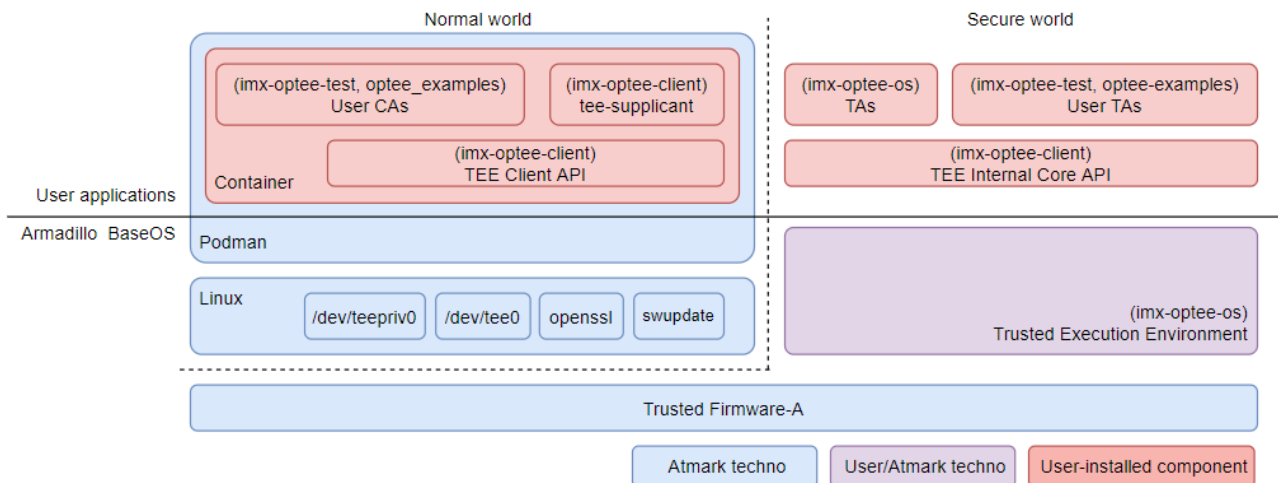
Normal world

Secure world

(imx-optee-test, optee_examples)
User CAs

(imx-optee-client)
tee-supplicant

(imx-optee-os)
TAs

(imx-optee-test, optee-examples)
User TAs

(imx-optee-client)
TEE Client API

Container

(imx-optee-client)
TEE Internal Core API

User applications

Armadillo BaseOS

Podman

Linux

/dev/teepriv0

/dev/tee0

openssl

swupdate

(imx-optee-os)
Trusted Execution Environment

Trusted Firmware-A

Atmark techno

User/Atmark techno

User-installed component